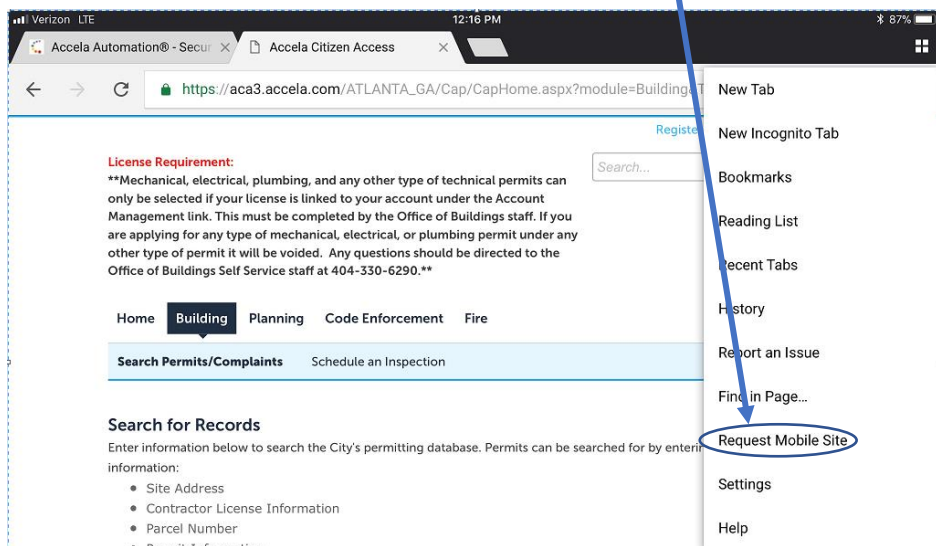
Verizon LTE 12:16 PM 87%

Accela Automation® - Secur
Accela Citizen Access

https://aca3.accela.com/ATLANTA_GA/Cap/CapHome.aspx?module=Building

Registe

License Requirement:
**Mechanical, electrical, plumbing, and any other type of technical permits can only be selected if your license is linked to your account under the Account Management link. This must be completed by the Office of Buildings staff. If you are applying for any type of mechanical, electrical, or plumbing permit under any other type of permit it will be voided. Any questions should be directed to the Office of Buildings Self Service staff at 404-330-6290.**

Search...

Home Building Planning Code Enforcement Fire

Search Permits/Complaints Schedule an Inspection

Search for Records
Enter information below to search the City's permitting database. Permits can be searched for by enteri information:
- Site Address
- Contractor License Information
- Parcel Number
- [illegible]

New Tab
New Incognito Tab
Bookmarks
Reading List
Recent Tabs
History
Report an Issue
Find in Page...
Request Mobile Site
Settings
Help